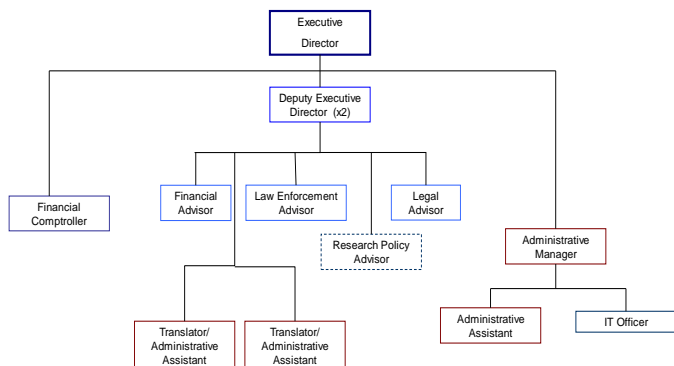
Executive Director

Deputy Executive Director (x2)

Financial Comptroller

Financial Advisor

Law Enforcement Advisor

Legal Advisor

Research Policy Advisor

Administrative Manager

Translator/ Administrative Assistant

Translator/ Administrative Assistant

Administrative Assistant

IT Officer